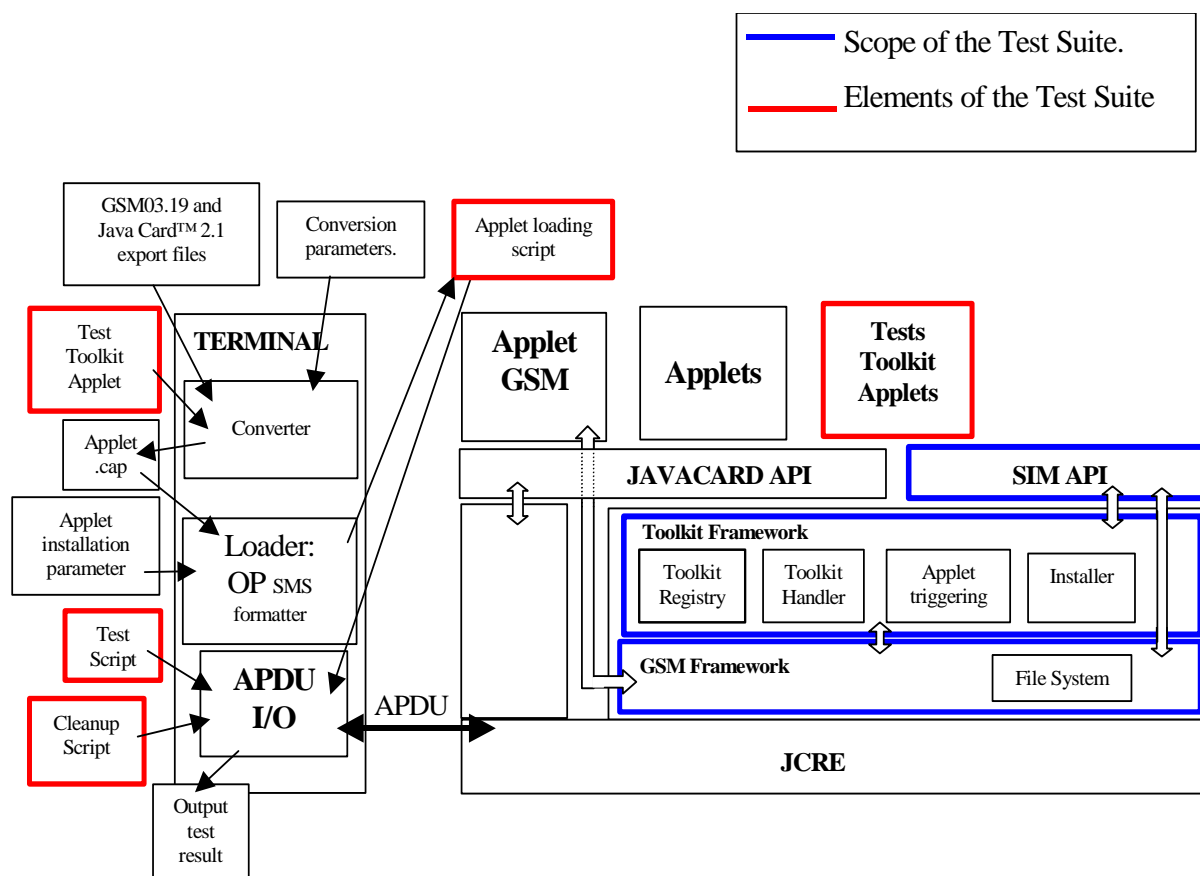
Scope of the Test Suite.

Elements of the Test Suite

GSM03.19 and Java Card™ 2.1 export files

Conversion parameters.

Applet loading script

Test Toolkit Applet

TERMINAL

Converter

Applet .cap

Applet installation parameter

Loader: OP SMS formatter

Test Script

APDU I/O

Cleanup Script

Output test result

APDU

Applet GSM

Applets

Tests Toolkit Applets

JAVACARD API

SIM API

Toolkit Framework

Toolkit Registry

Toolkit Handler

Applet triggering

Installer

GSM Framework

File System

JCRE